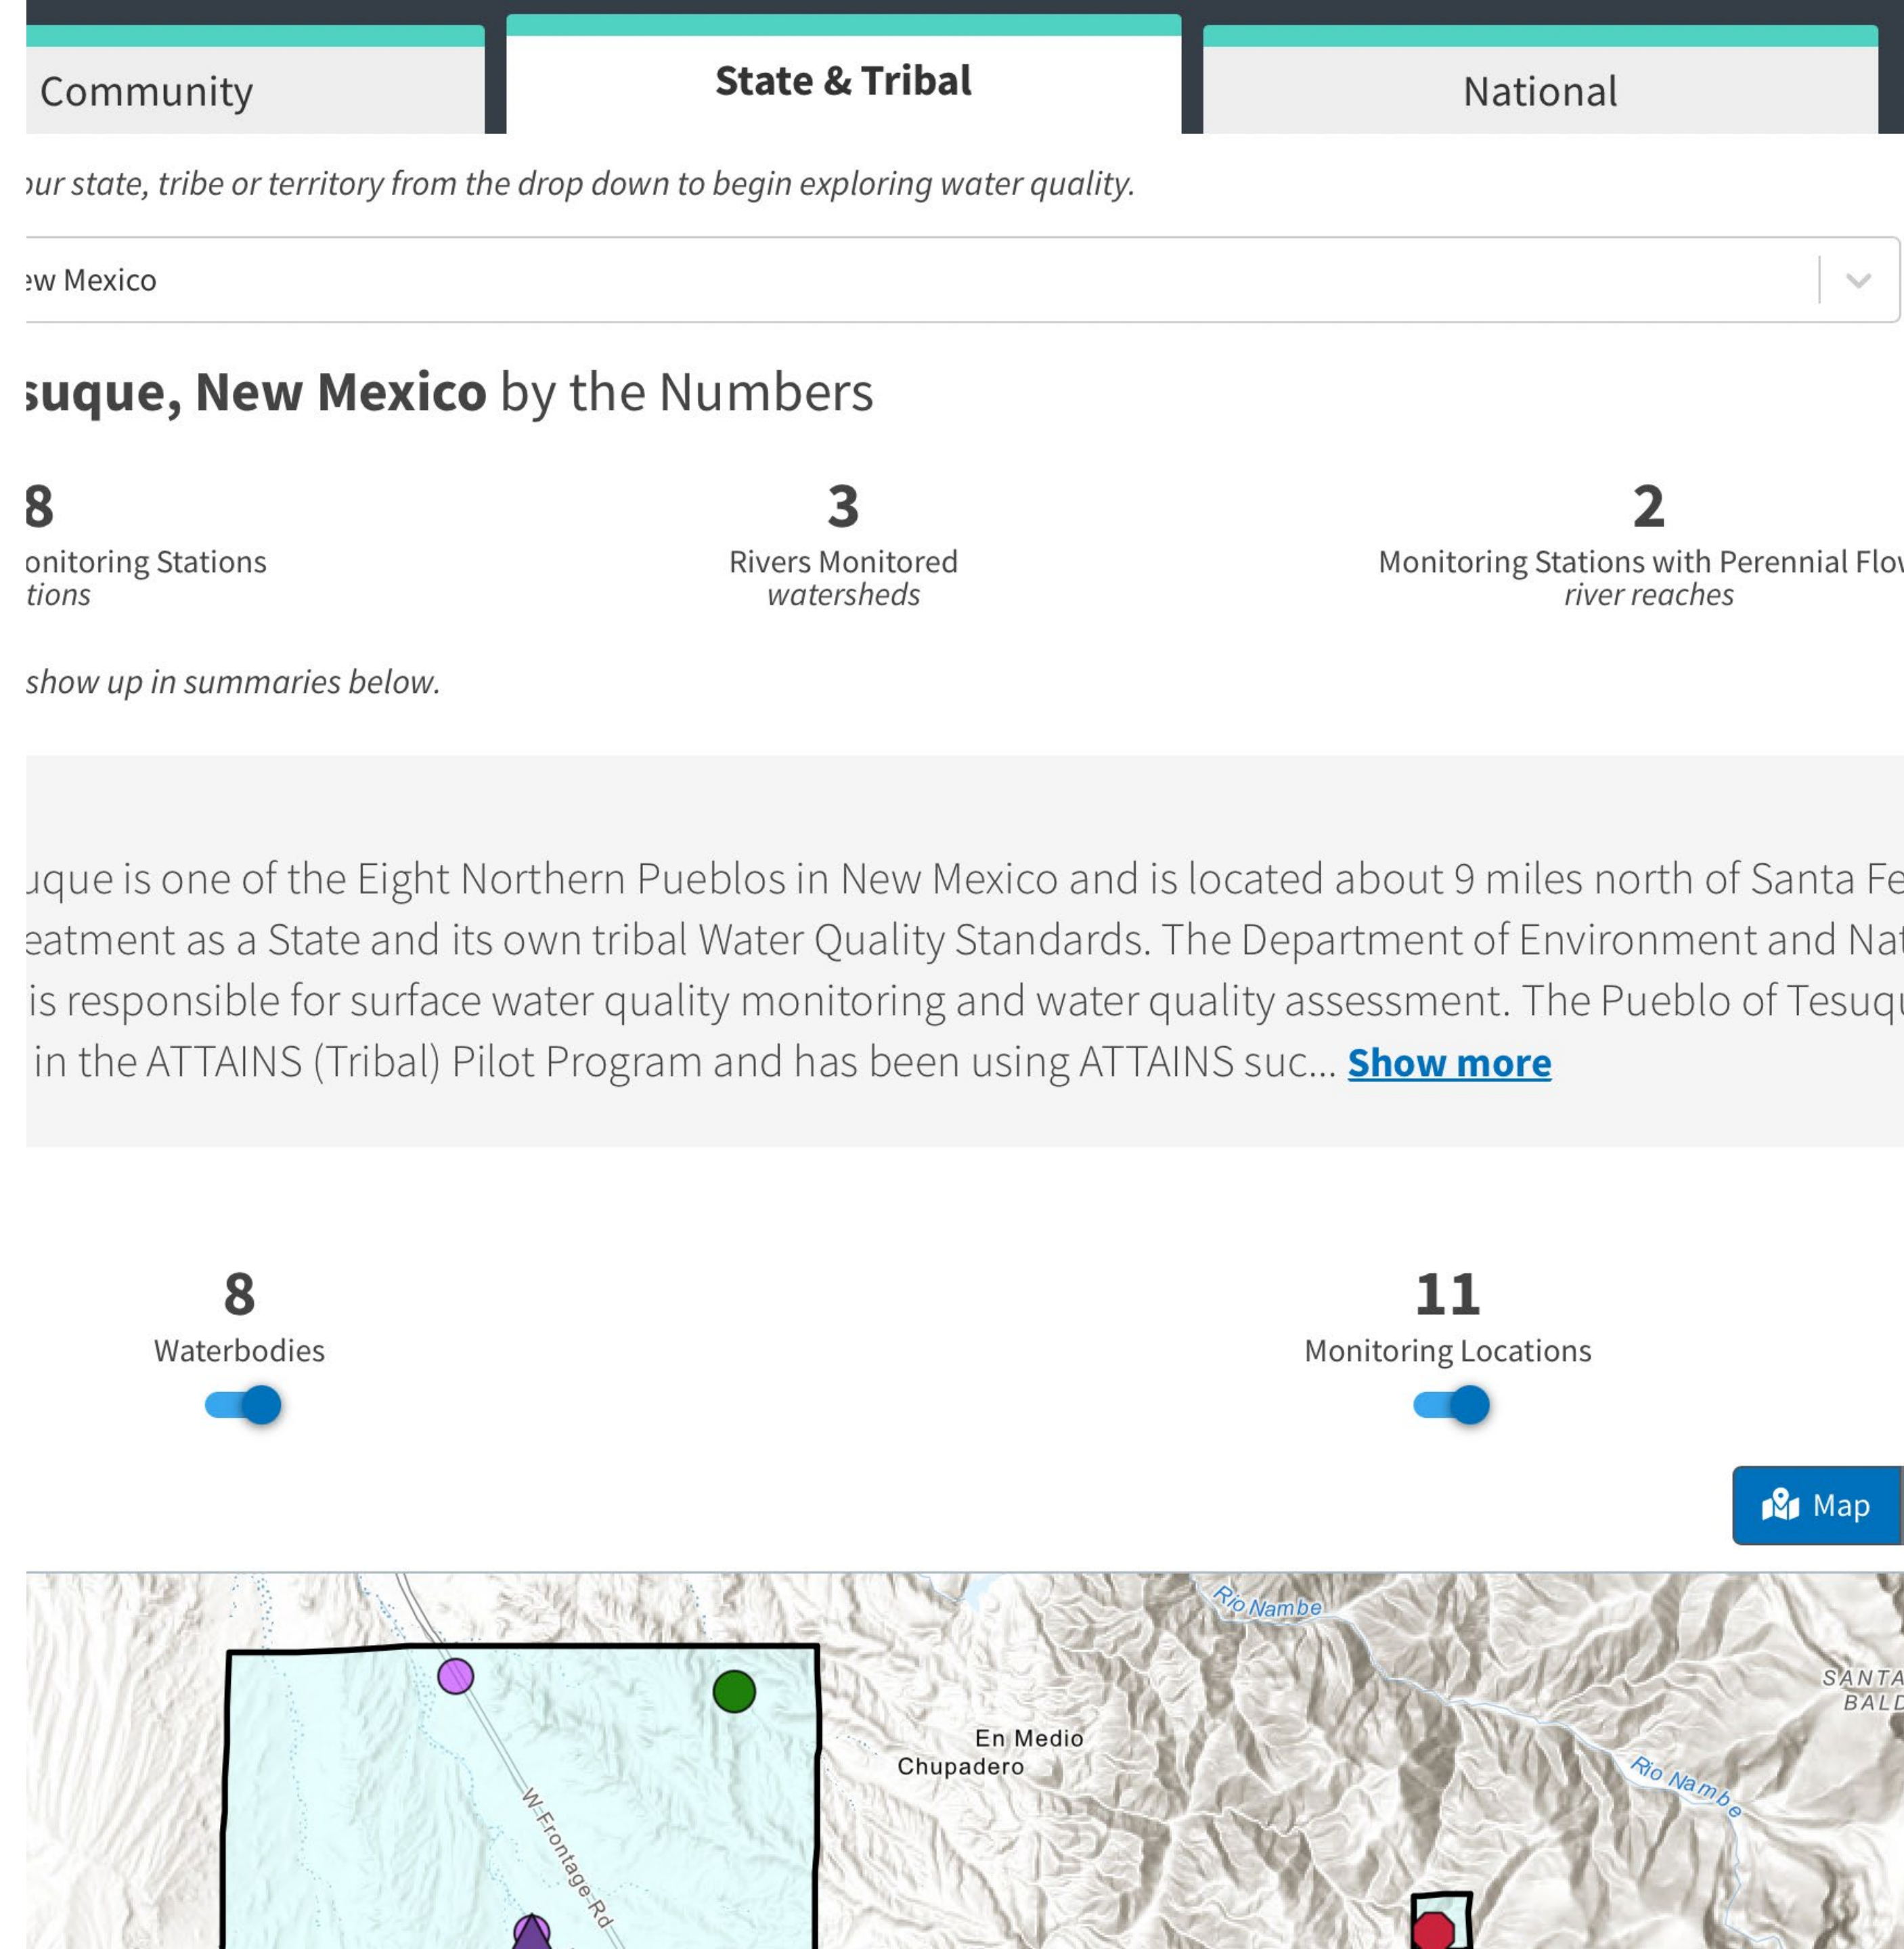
Community

State & Tribal

National

ɔur state, tribe or territory from the drop down to begin exploring water quality.

ɛw Mexico

ɜuque, New Mexico by the Numbers

8
onitoring Stations
tions

3
Rivers Monitored
watersheds

2
Monitoring Stations with Perennial Flo
river reaches

show up in summaries below.

ɹque is one of the Eight Northern Pueblos in New Mexico and is located about 9 miles north of Santa Fe ɛatment as a State and its own tribal Water Quality Standards. The Department of Environment and Na is responsible for surface water quality monitoring and water quality assessment. The Pueblo of Tesuq in the ATTAINS (Tribal) Pilot Program and has been using ATTAINS suc... Show more

8
Waterbodies

11
Monitoring Locations

Map

Rio Nambe

SANTA
BALD

En Medio
Chupadero

Rio Nambe

W-Frontage-Rd